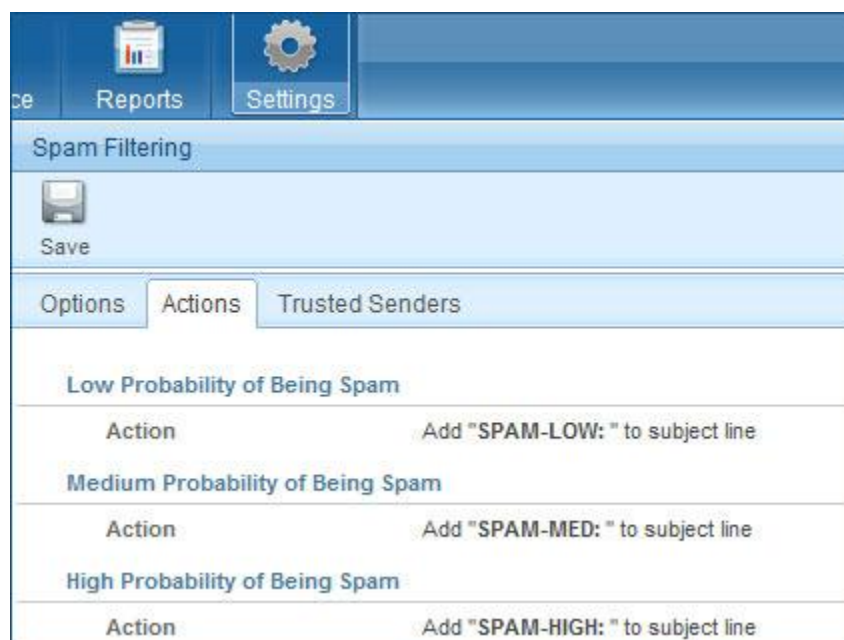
ce Reports Settings

Spam Filtering

Save

Options Actions Trusted Senders

Low Probability of Being Spam

| Action | Add "SPAM-LOW: " to subject line |
|---|---|

Medium Probability of Being Spam

| Action | Add "SPAM-MED: " to subject line |
|---|---|

High Probability of Being Spam

| Action | Add "SPAM-HIGH: " to subject line |
|---|---|